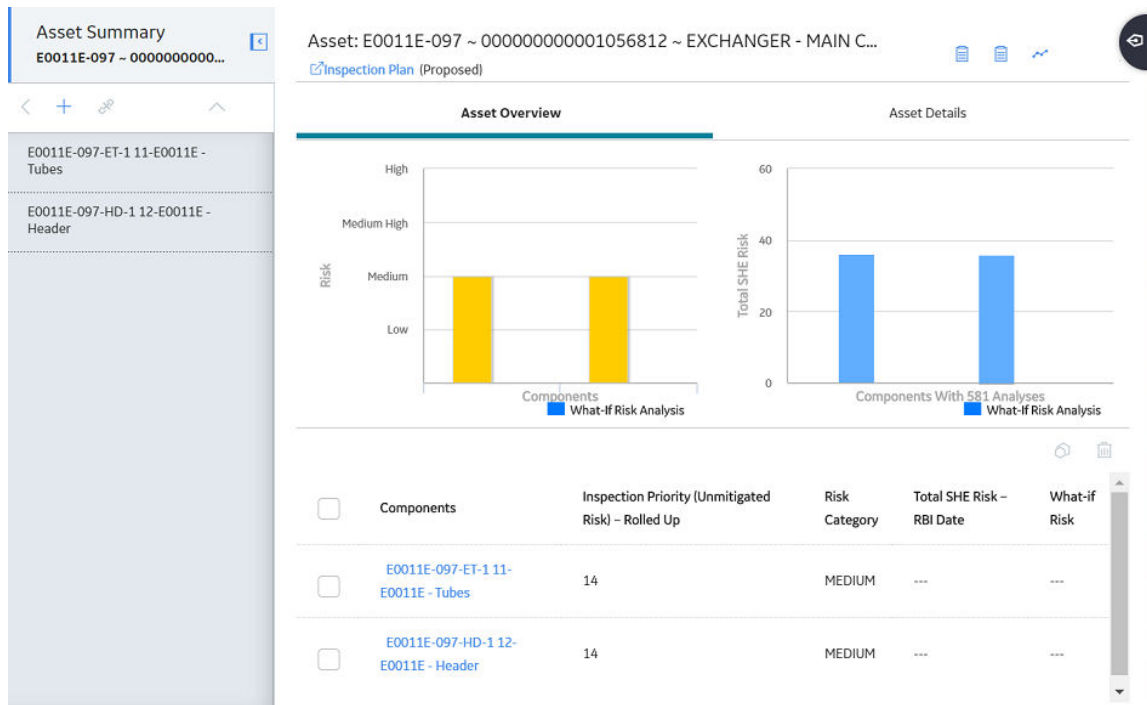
Asset Summary
E0011E-097 ~ 0000000000...

E0011E-097-ET-1 11-E0011E - Tubes

E0011E-097-HD-1 12-E0011E - Header

Asset: E0011E-097 ~ 000000000001056812 ~ EXCHANGER - MAIN C...
Inspection Plan (Proposed)

Asset Overview

Asset Details

High
Medium High
Risk
Medium
Low
Components
What-If Risk Analysis

60
40
Total SHE Risk
20
0
Components With 581 Analyses
What-If Risk Analysis

| | Components | Inspection Priority (Unmitigated Risk) – Rolled Up | Risk Category | Total SHE Risk – RBI Date | What-if Risk |
|---|---|---|---|---|---|
| | E0011E-097-ET-1 11-E0011E - Tubes | 14 | MEDIUM | --- | --- |
| | E0011E-097-HD-1 12-E0011E - Header | 14 | MEDIUM | --- | --- |